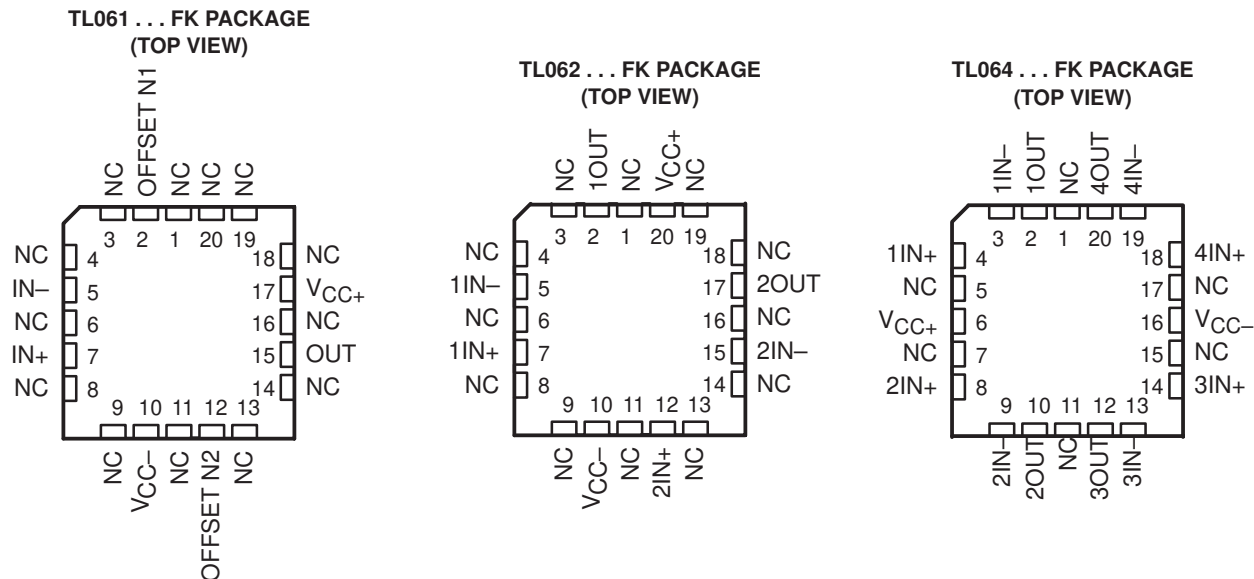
TL061 . . . FK PACKAGE
(TOP VIEW)

NC
OFFSET N1
NC
NC
NC

3 2 1 20 19

NC 4
IN– 5
NC 6
IN+ 7
NC 8

18 NC
17 $V_{CC+}$
16 NC
15 OUT
14 NC

9 10 11 12 13

NC
$V_{CC-}$
NC
OFFSET N2
NC

TL062 . . . FK PACKAGE
(TOP VIEW)

NC
1OUT
NC
$V_{CC+}$
NC

3 2 1 20 19

NC 4
1IN– 5
NC 6
1IN+ 7
NC 8

18 NC
17 2OUT
16 NC
15 2IN–
14 NC

9 10 11 12 13

NC
$V_{CC-}$
NC
2IN+
NC

TL064 . . . FK PACKAGE
(TOP VIEW)

1IN–
1OUT
NC
4OUT
4IN–

3 2 1 20 19

1IN+ 4
NC 5
$V_{CC+}$ 6
NC 7
2IN+ 8

18 4IN+
17 NC
16 $V_{CC-}$
15 NC
14 3IN+

9 10 11 12 13

2IN–
2OUT
NC
3OUT
3IN–